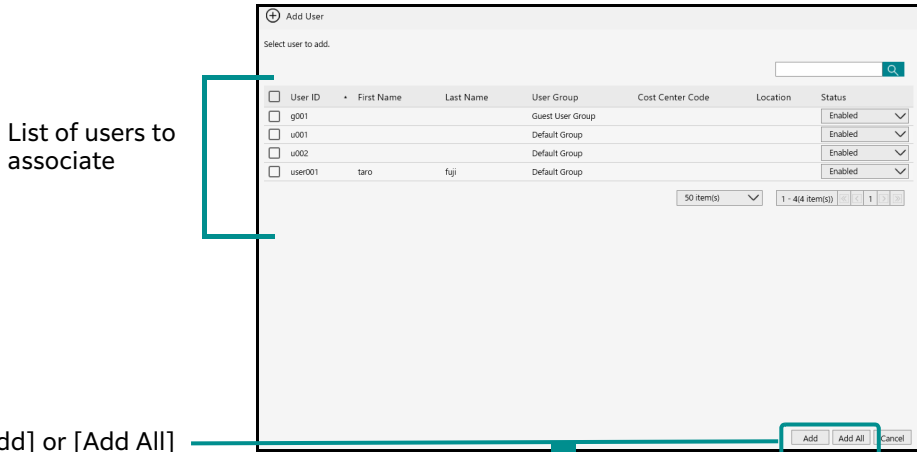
List of users to associate

dd] or [Add All]

Add User

Select user to add.

| | User ID | First Name | Last Name | User Group | Cost Center Code | Location | Status |
|---|---|---|---|---|---|---|---|
| | g001 | | | Guest User Group | | | Enabled |
| | u001 | | | Default Group | | | Enabled |
| | u002 | | | Default Group | | | Enabled |
| | user001 | taro | fuji | Default Group | | | Enabled |

50 item(s)

1 - 4(4 item(s)) 1

Add Add All Cancel